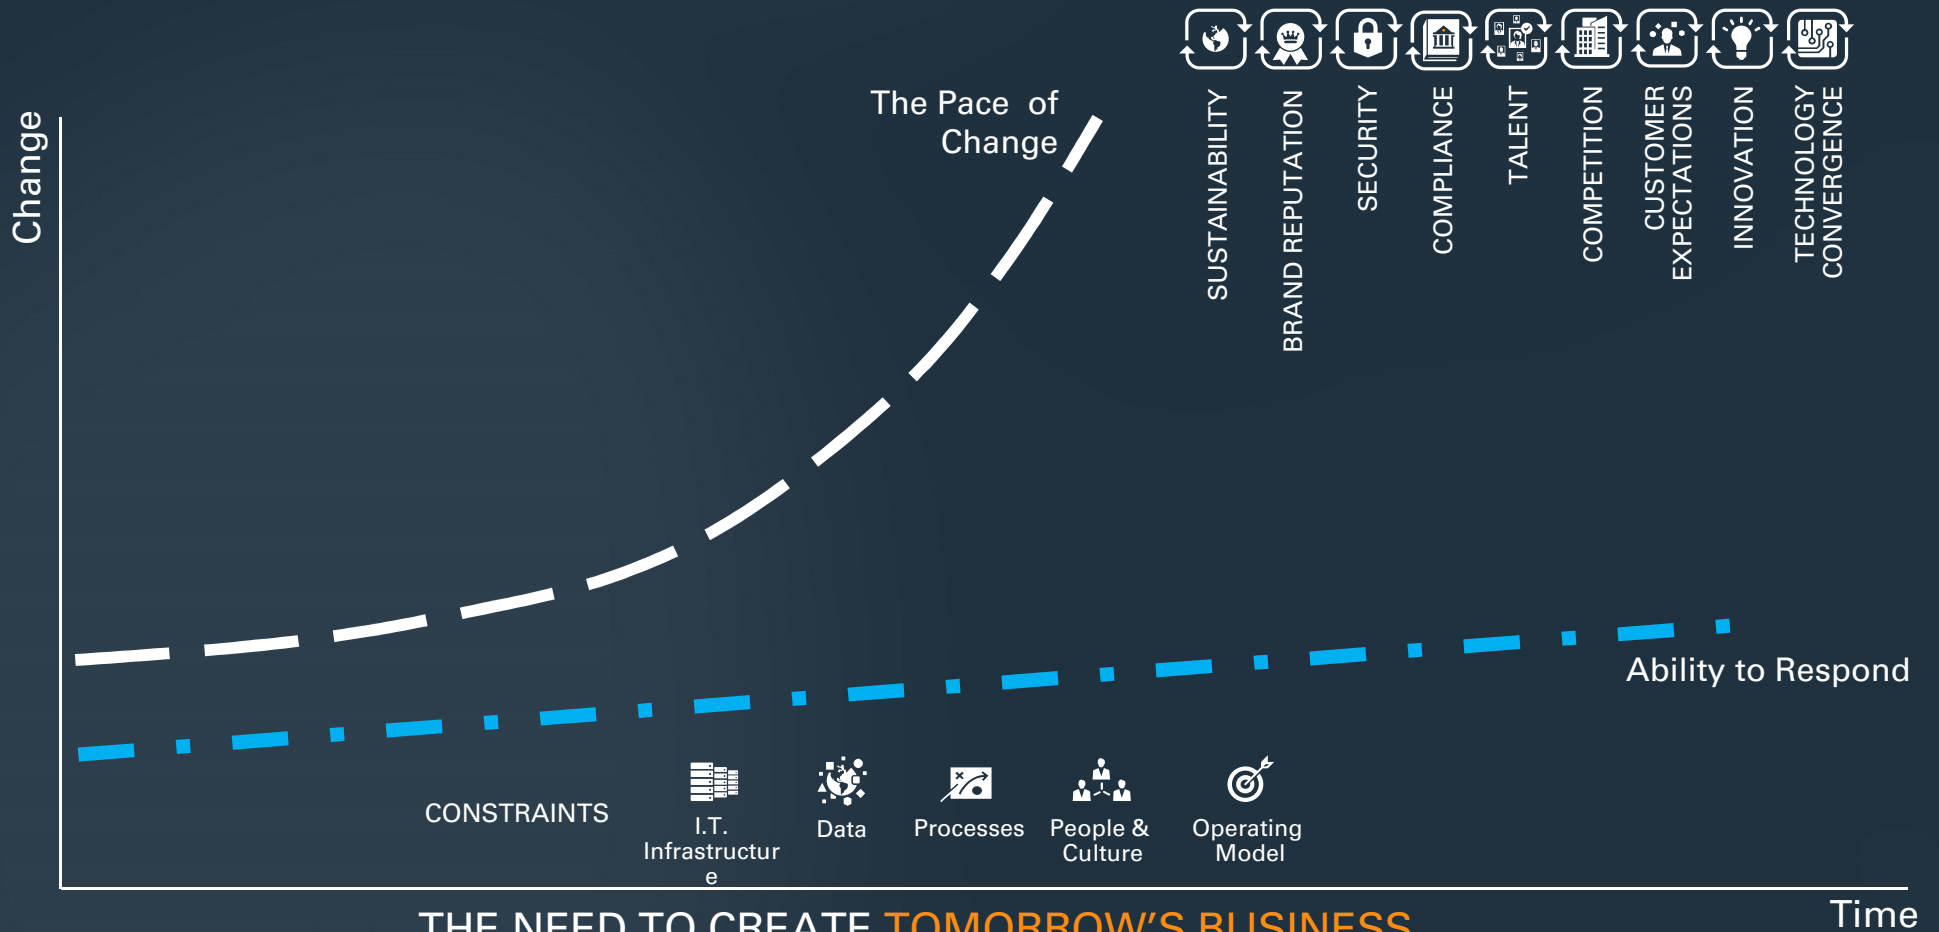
SUSTAINABILITY

BRAND REPUTATION

SECURITY

COMPLIANCE

TALENT

COMPETITION

CUSTOMER EXPECTATIONS

INNOVATION

TECHNOLOGY CONVERGENCE

Change

The Pace of Change

Ability to Respond

CONSTRAINTS

I.T. Infrastructur e

Data

Processes

People & Culture

Operating Model

Time

THE NEED TO CREATE TOMORROW'S BUSINESS